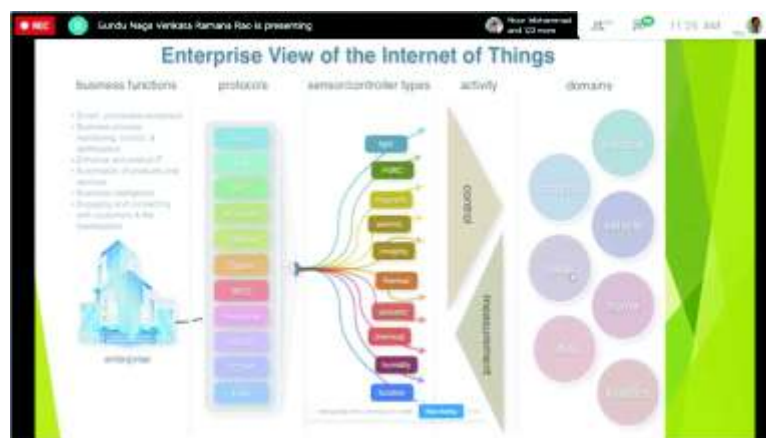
REC Gundu Naga Venkata Ramana Rao is presenting

Noor Mohammed and 123 more

11:25 AM

Enterprise View of the Internet of Things

business functions

protocols

sensor/controller types

activity

domains

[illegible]

enterprise

light

HVAC

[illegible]

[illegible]

imaging

thermal

acoustic

thermal

humidity

location

control

measurement

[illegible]